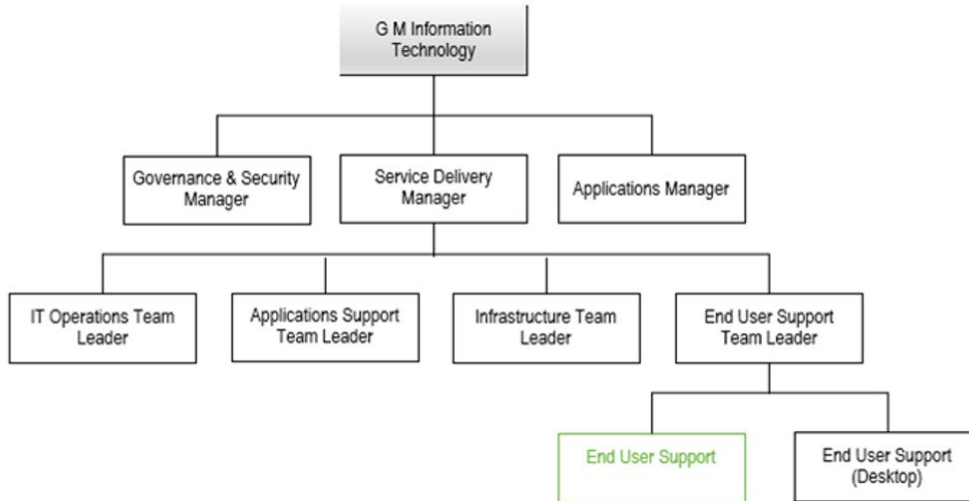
G M Information Technology

Governance & Security Manager

Service Delivery Manager

Applications Manager

IT Operations Team Leader

Applications Support Team Leader

Infrastructure Team Leader

End User Support Team Leader

End User Support

End User Support (Desktop)